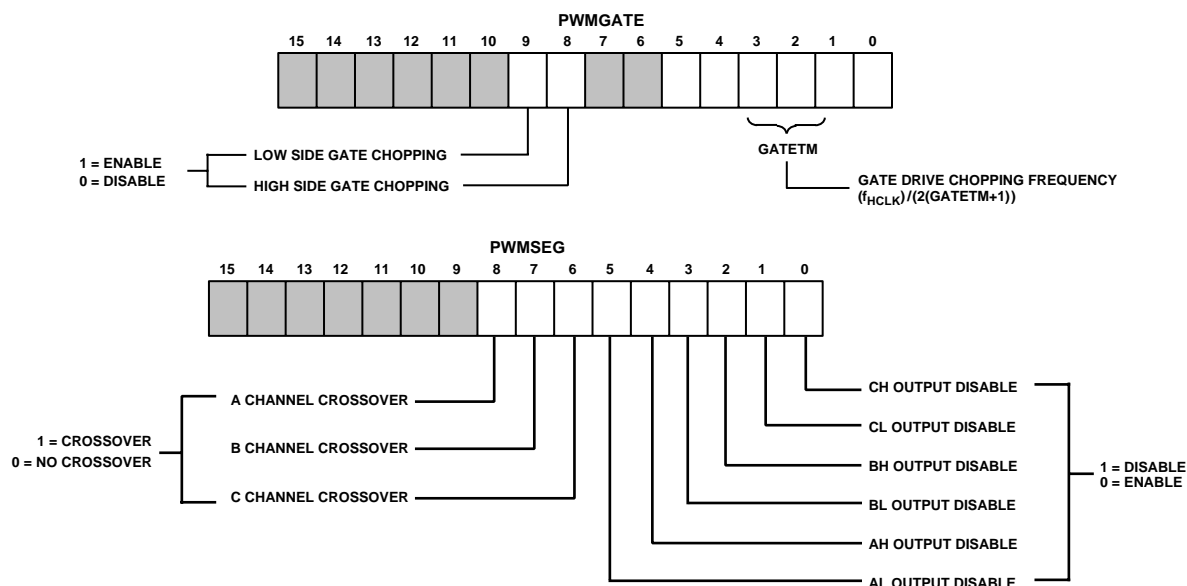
PWMGATE

15 14 13 12 11 10 9 8 7 6 5 4 3 2 1 0

1 = ENABLE
0 = DISABLE

LOW SIDE GATE CHOPPING

HIGH SIDE GATE CHOPPING

GATETM

GATE DRIVE CHOPPING FREQUENCY
$(f_{HCLK})/(2(GATETM+1))$

PWMSEG

15 14 13 12 11 10 9 8 7 6 5 4 3 2 1 0

1 = CROSSOVER
0 = NO CROSSOVER

A CHANNEL CROSSOVER

B CHANNEL CROSSOVER

C CHANNEL CROSSOVER

CH OUTPUT DISABLE

CL OUTPUT DISABLE

BH OUTPUT DISABLE

BL OUTPUT DISABLE

AH OUTPUT DISABLE

AL OUTPUT DISABLE

1 = DISABLE
0 = ENABLE